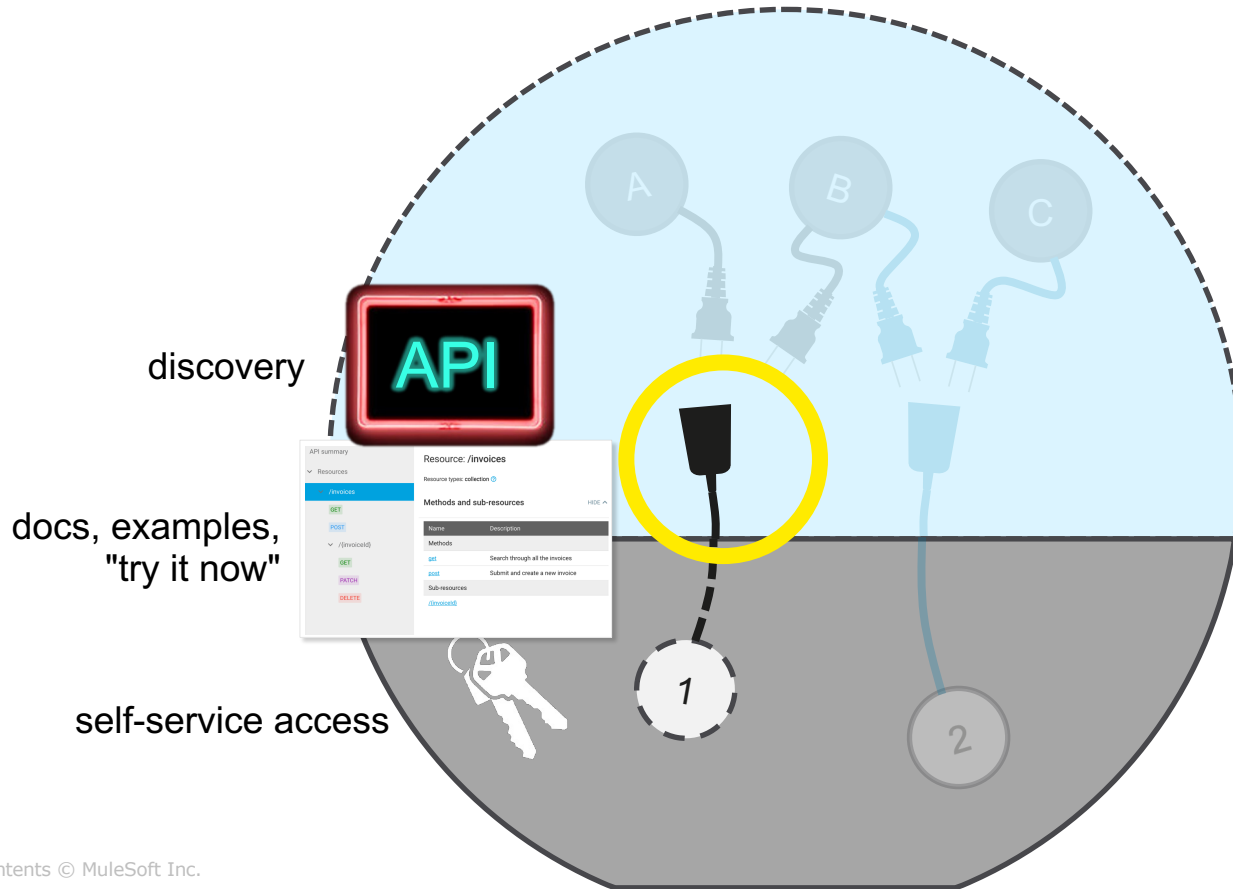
A

B

C

API

discovery

API summary

Resources

/invoices

GET

POST

/{invoiceId}

GET

PATCH

DELETE

Resource: /invoices

Resource types: collection

Methods and sub-resources

HIDE

| Name | Description |
|---|---|
| Methods | |
| get | Search through all the invoices |
| post | Submit and create a new invoice |
| Sub-resources | |
| /{invoiceId} | |

docs, examples, "try it now"

self-service access

1

2

ntents © MuleSoft Inc.